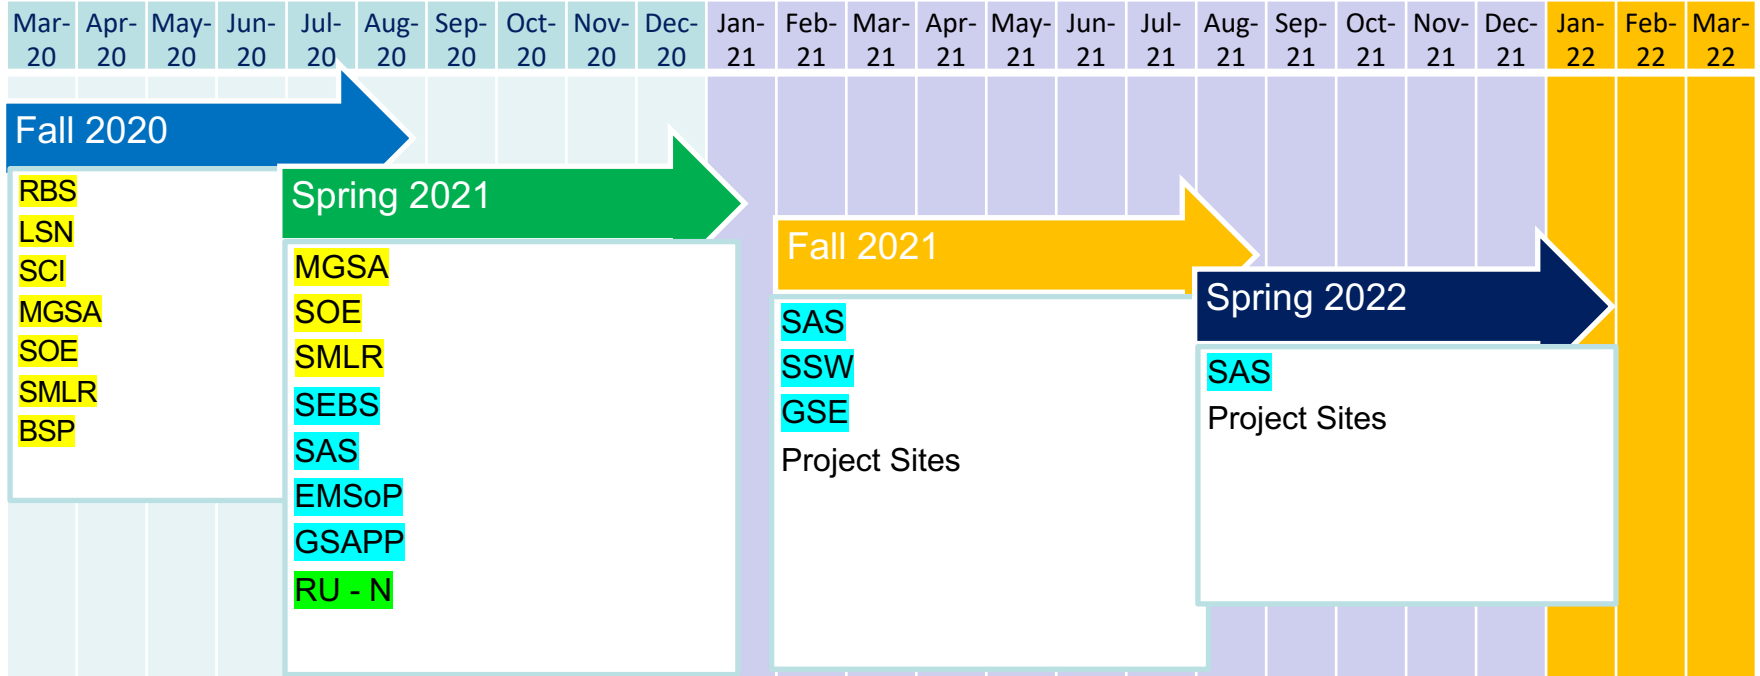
| Mar-20 | Apr-20 | May-20 | Jun-20 | Jul-20 | Aug-20 | Sep-20 | Oct-20 | Nov-20 | Dec-20 | Jan-21 | Feb-21 | Mar-21 | Apr-21 | May-21 | Jun-21 | Jul-21 | Aug-21 | Sep-21 | Oct-21 | Nov-21 | Dec-21 | Jan-22 | Feb-22 | Mar-22 |
|---|---|---|---|---|---|---|---|---|---|---|---|---|---|---|---|---|---|---|---|---|---|---|---|---|

Fall 2020
RBS
LSN
SCI
MGSA
SOE
SMLR
BSP

Spring 2021
MGSA
SOE
SMLR
SEBS
SAS
EMSoP
GSAPP
RU - N

Fall 2021
SAS
SSW
GSE
Project Sites

Spring 2022
SAS
Project Sites